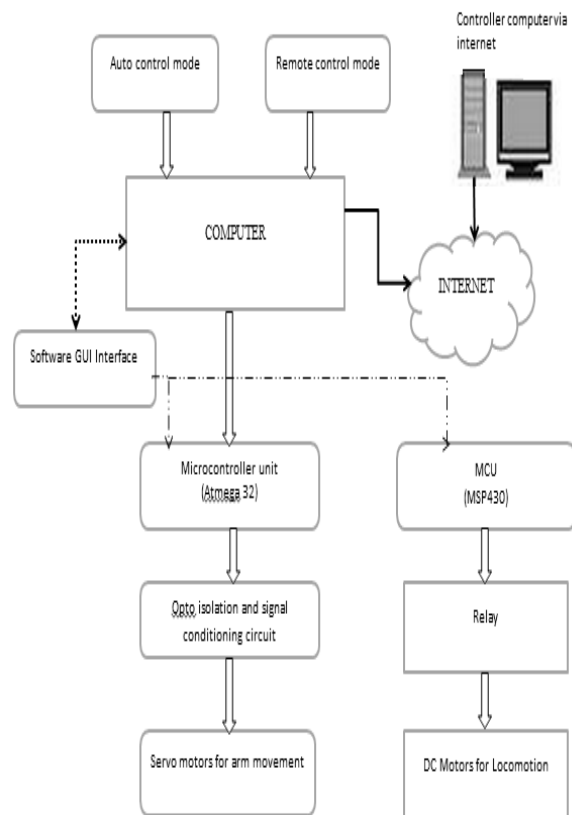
Controller computervia internet

Auto control mode

Remote control mode

COMPUTER

INTERNET

Software GUI Interface

Microcontroller unit (Atmega 32)

MCU (MSP430)

Opto isolation and signal conditioning circuit

Relay

Servo motors for arm movement

DC Motors for Locomotion